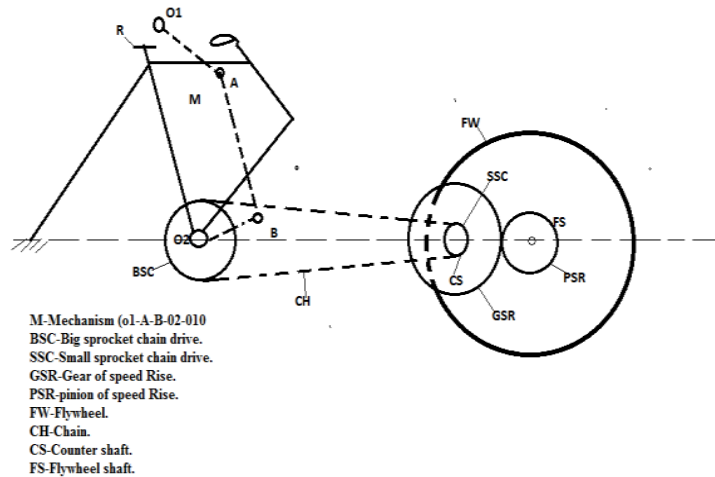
O1
R
A
M
FW
SSC
FS
O2
B
BSC
CS
PSR
CH
GSR

M-Mechanism (o1-A-B-02-010
BSC-Big sprocket chain drive.
SSC-Small sprocket chain drive.
GSR-Gear of speed Rise.
PSR-pinion of speed Rise.
FW-Flywheel.
CH-Chain.
CS-Counter shaft.
FS-Flywheel shaft.